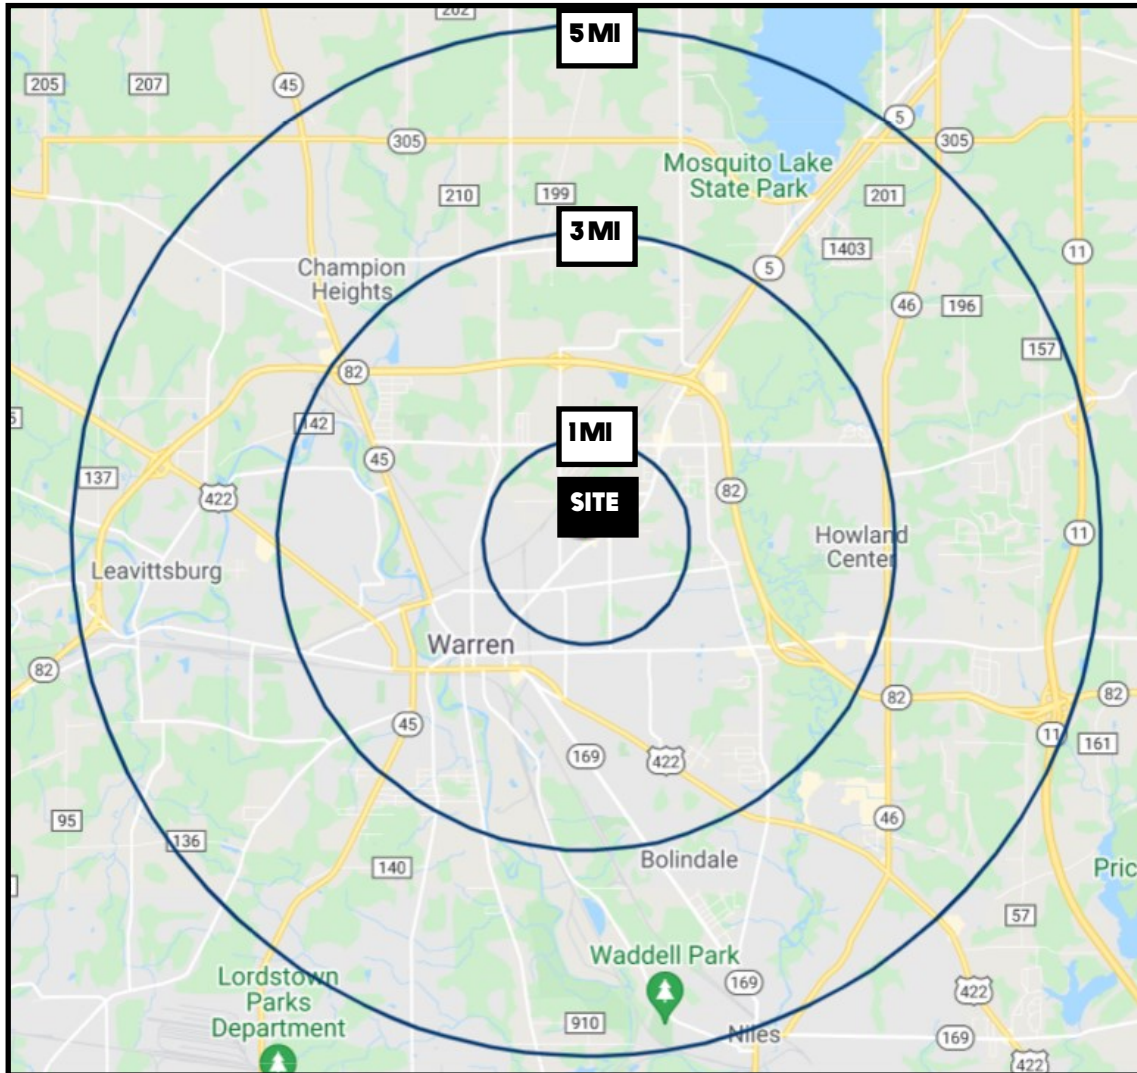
202
5 MI
205
207
45
305
5
305
Mosquito Lake State Park
210
199
201
3 MI
1403
11
Champion Heights
5
46
196
157
82
142
1 MI
45
137
422
82
SITE
Howland Center
11
Leavittsburg
Warren
82
82
82
45
11
161
169
422
95
136
46
140
Bolindale
Pric
57
Waddell Park
Lordstown Parks Department
169
422
910
Niles
169
422